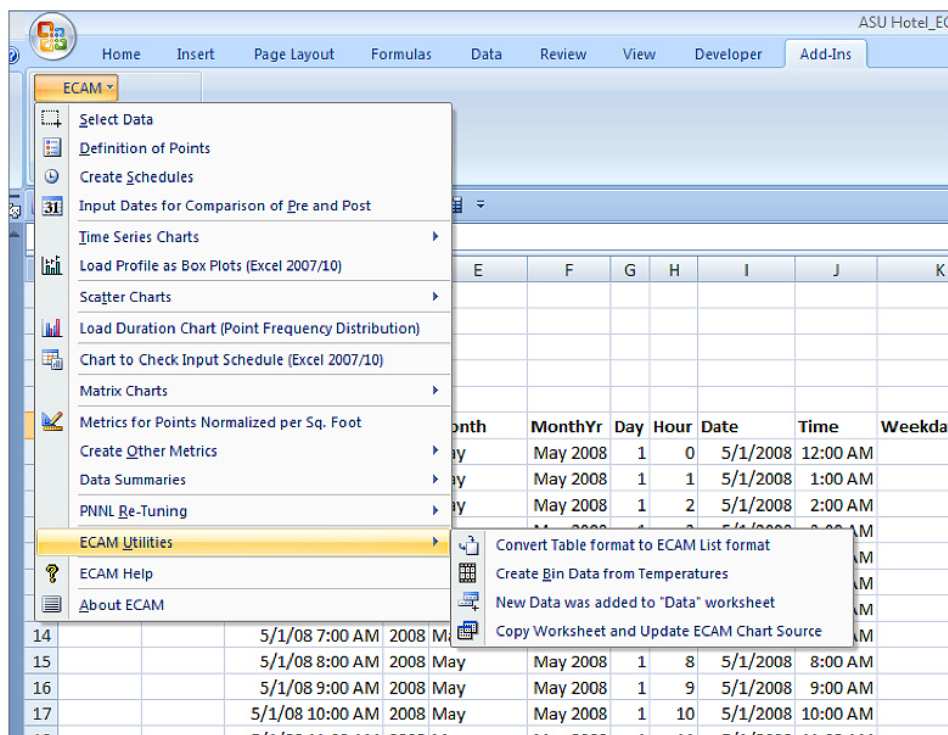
ASU Hotel_EC

Home Insert Page Layout Formulas Data Review View Developer Add-Ins

ECAM

Select Data
Definition of Points
Create Schedules
Input Dates for Comparison of Pre and Post
Time Series Charts
Load Profile as Box Plots (Excel 2007/10)
Scatter Charts
Load Duration Chart (Point Frequency Distribution)
Chart to Check Input Schedule (Excel 2007/10)
Matrix Charts
Metrics for Points Normalized per Sq. Foot
Create Other Metrics
Data Summaries
PNNL Re-Tuning
ECAM Utilities
ECAM Help
About ECAM

Convert Table format to ECAM List format
Create Bin Data from Temperatures
New Data was added to "Data" worksheet
Copy Worksheet and Update ECAM Chart Source

| | | E | F | G | H | I | J | K |
|---|---|---|---|---|---|---|---|---|
| | | onth | MonthYr | Day | Hour | Date | Time | Weekda |
| | | ay | May 2008 | 1 | 0 | 5/1/2008 | 12:00 AM | |
| | | ay | May 2008 | 1 | 1 | 5/1/2008 | 1:00 AM | |
| | | ay | May 2008 | 1 | 2 | 5/1/2008 | 2:00 AM | |
| 14 | 5/1/08 7:00 AM | 2008 Ma | | | | | AM | |
| 15 | 5/1/08 8:00 AM | 2008 May | May 2008 | 1 | 8 | 5/1/2008 | 8:00 AM | |
| 16 | 5/1/08 9:00 AM | 2008 May | May 2008 | 1 | 9 | 5/1/2008 | 9:00 AM | |
| 17 | 5/1/08 10:00 AM | 2008 May | May 2008 | 1 | 10 | 5/1/2008 | 10:00 AM | |